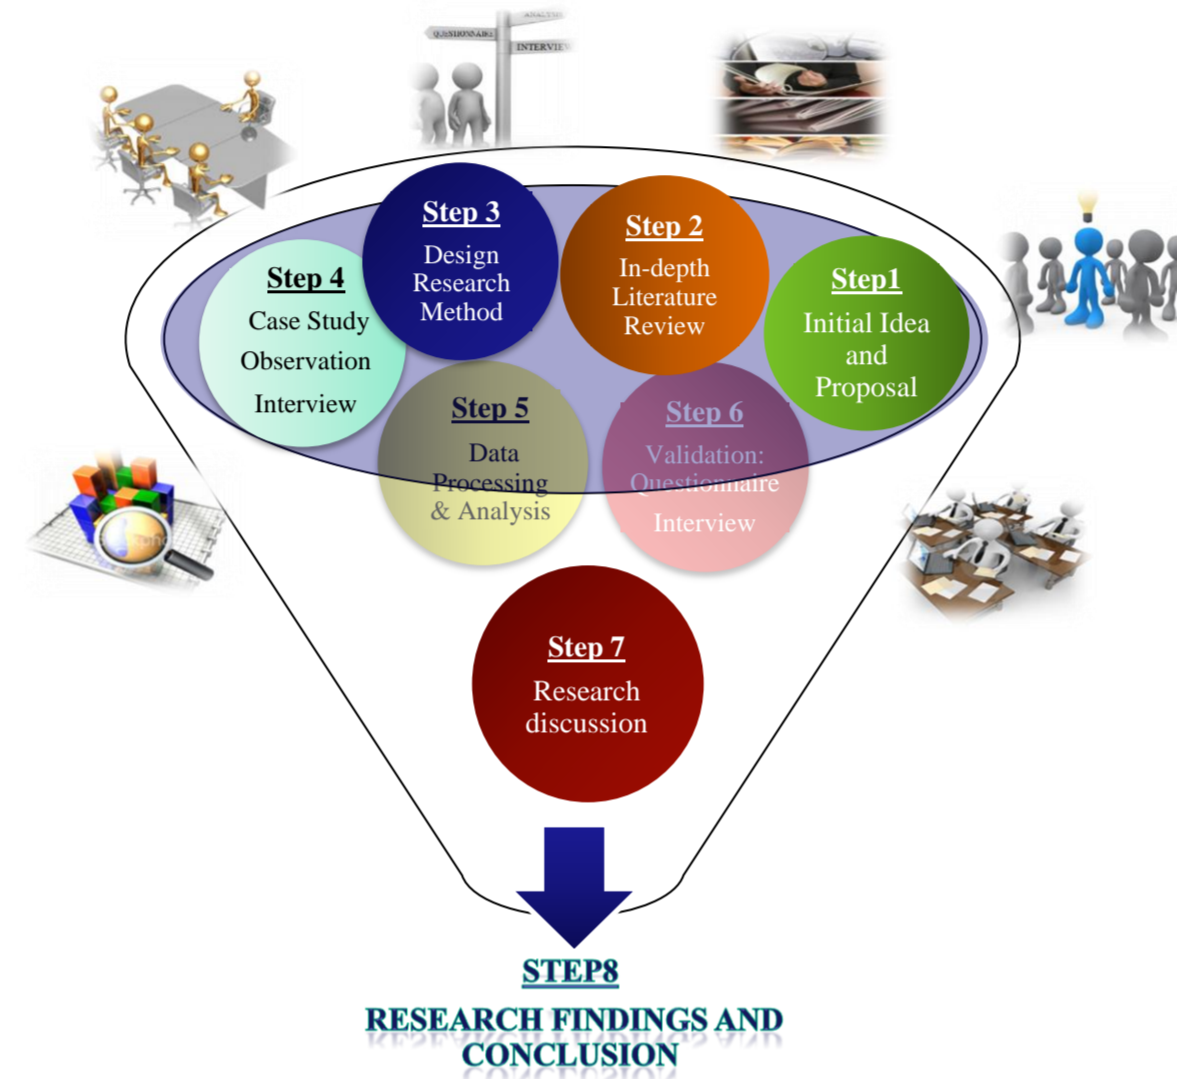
QUESTIONNAIRE

ANALYSIS

INTERVIEW

Step 4
Case Study
Observation
Interview

Step 3
Design Research Method

Step 2
In-depth Literature Review

Step1
Initial Idea and Proposal

Step 5
Data Processing & Analysis

Step 6
Validation: Questionnaire Interview

Step 7
Research discussion

STEP8
RESEARCH FINDINGS AND CONCLUSION